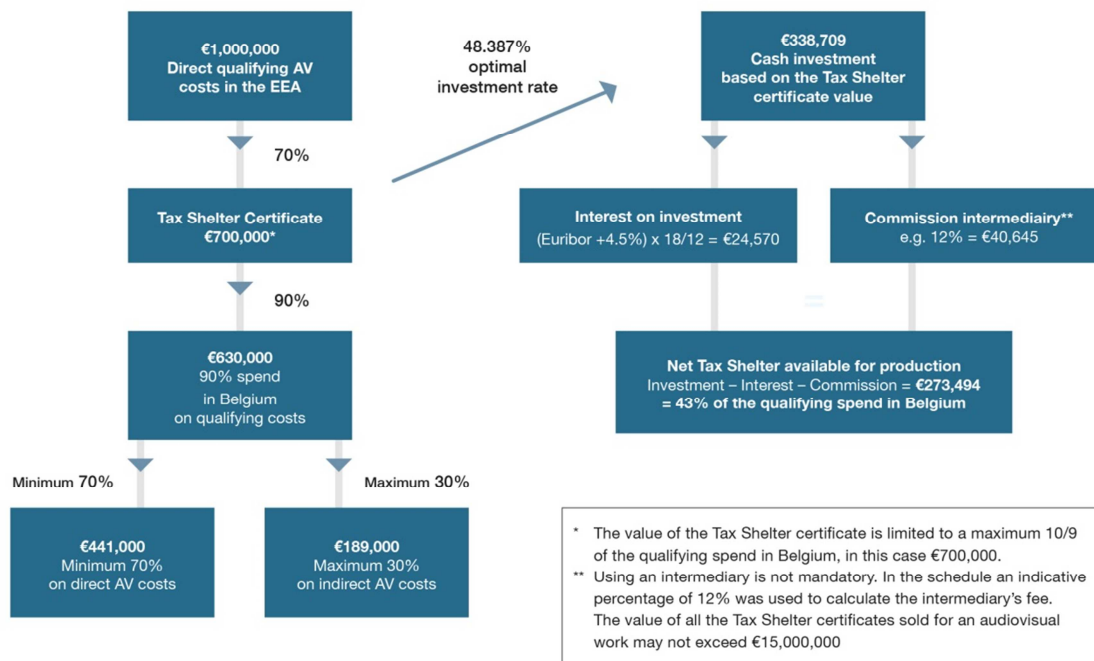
€1,000,000
Direct qualifying AV costs in the EEA

70%

Tax Shelter Certificate
€700,000*

90%

€630,000
90% spend
in Belgium
on qualifying costs

Minimum 70%

Maximum 30%

€441,000
Minimum 70%
on direct AV costs

€189,000
Maximum 30%
on indirect AV costs

48.387%
optimal
investment rate

€338,709
Cash investment
based on the Tax Shelter
certificate value

Interest on investment
(Euribor +4.5%) x 18/12 = €24,570

Commission intermediary**
e.g. 12% = €40,645

=

Net Tax Shelter available for production
Investment – Interest – Commission = €273,494
= 43% of the qualifying spend in Belgium

* The value of the Tax Shelter certificate is limited to a maximum 10/9 of the qualifying spend in Belgium, in this case €700,000.
** Using an intermediary is not mandatory. In the schedule an indicative percentage of 12% was used to calculate the intermediary's fee. The value of all the Tax Shelter certificates sold for an audiovisual work may not exceed €15,000,000